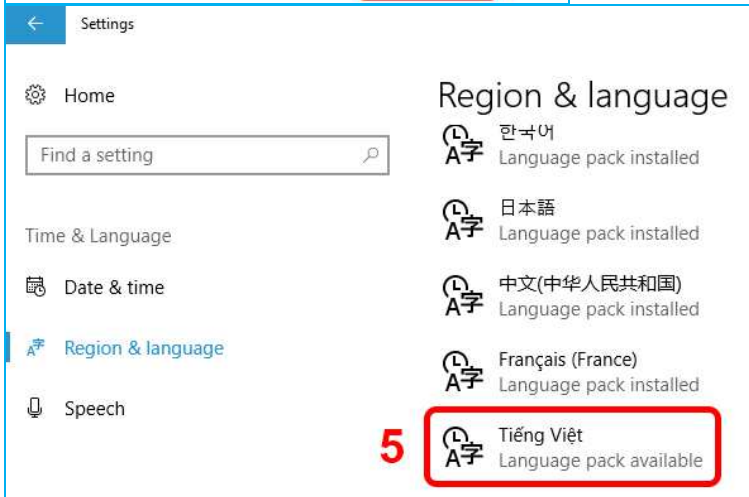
Settings

Home

Find a setting

Time & Language

Date & time

Region & language

Speech

Region & language

한국어
Language pack installed

日本語
Language pack installed

中文(中华人民共和国)
Language pack installed

Français (France)
Language pack installed

5

Tiếng Việt
Language pack available